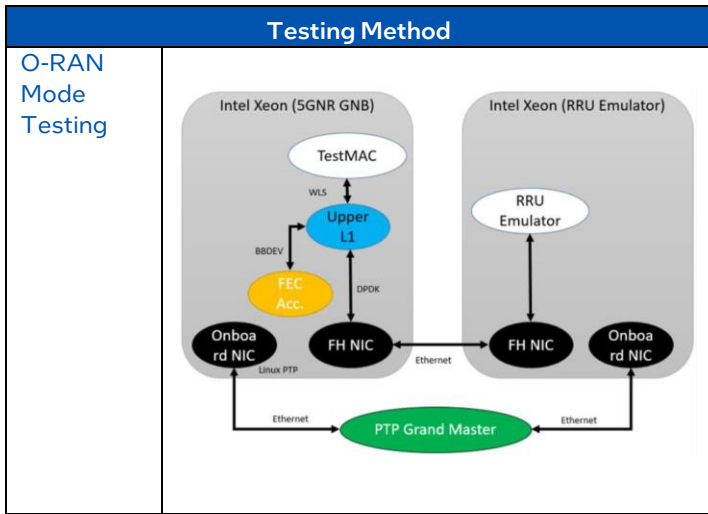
| Testing Method | |
|---|---|
| O-RAN Mode Testing | Intel Xeon (5GNR GNB) TestMAC WLS Upper L1 BBDEV FEC Acc. DPDK Onboa rd NIC FH NIC Linux PTP Ethernet Intel Xeon (RRU Emulator) RRU Emulator FH NIC Onboa rd NIC Ethernet PTP Grand Master Ethernet |